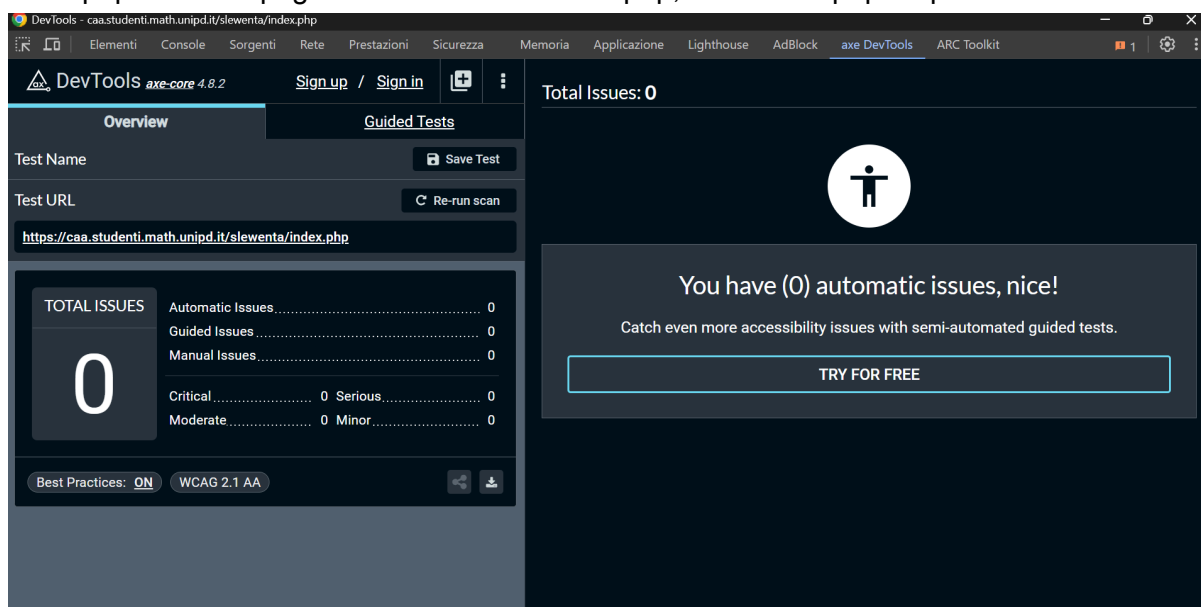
DevTools - caa.studenti.math.unipd.it/slewenta/index.php

Elementi Console Sorgenti Rete Prestazioni Sicurezza Memoria Applicazione Lighthouse AdBlock axe DevTools ARC Toolkit 1

DevTools axe-core 4.8.2 Sign up / Sign in

Overview Guided Tests

Test Name Save Test

Test URL Re-run scan

https://caa.studenti.math.unipd.it/slewenta/index.php

TOTAL ISSUES

0

| | |
|---|---|
| Automatic Issues | 0 |
| Guided Issues | 0 |
| Manual Issues | 0 |
| Critical 0 | Serious 0 |
| Moderate 0 | Minor 0 |

Best Practices: ON WCAG 2.1 AA

Total Issues: 0

You have (0) automatic issues, nice!

Catch even more accessibility issues with semi-automated guided tests.

TRY FOR FREE